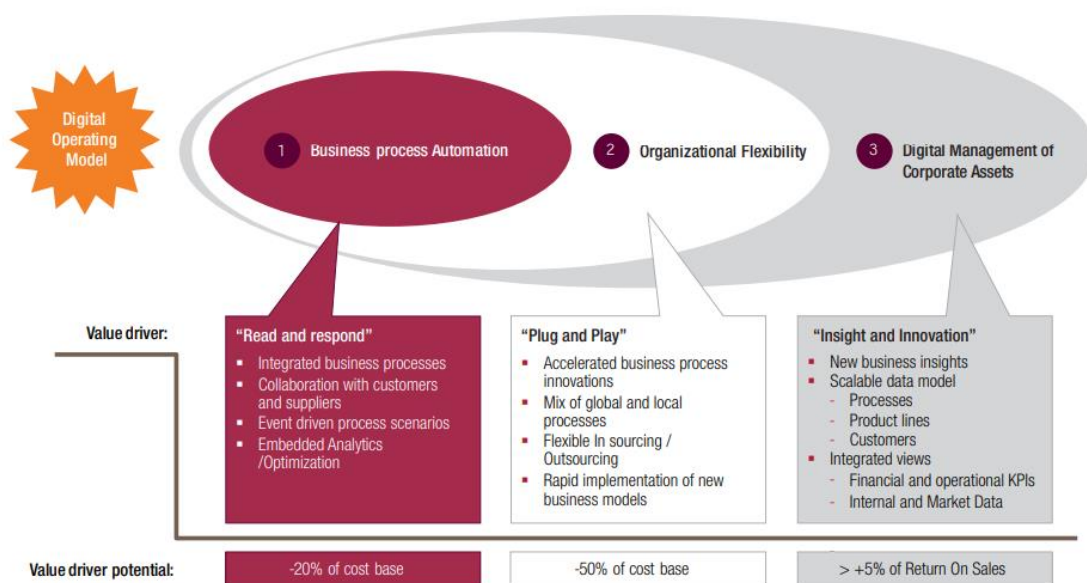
Digital Operating Model

1 Business process Automation

2 Organizational Flexibility

3 Digital Management of Corporate Assets

Value driver:

"Read and respond"
- Integrated business processes
- Collaboration with customers and suppliers
- Event driven process scenarios
- Embedded Analytics /Optimization

"Plug and Play"
- Accelerated business process innovations
- Mix of global and local processes
- Flexible In sourcing / Outsourcing
- Rapid implementation of new business models

"Insight and Innovation"
- New business insights
- Scalable data model
  - Processes
  - Product lines
  - Customers
- Integrated views
  - Financial and operational KPIs
  - Internal and Market Data

Value driver potential:

-20% of cost base

-50% of cost base

> +5% of Return On Sales